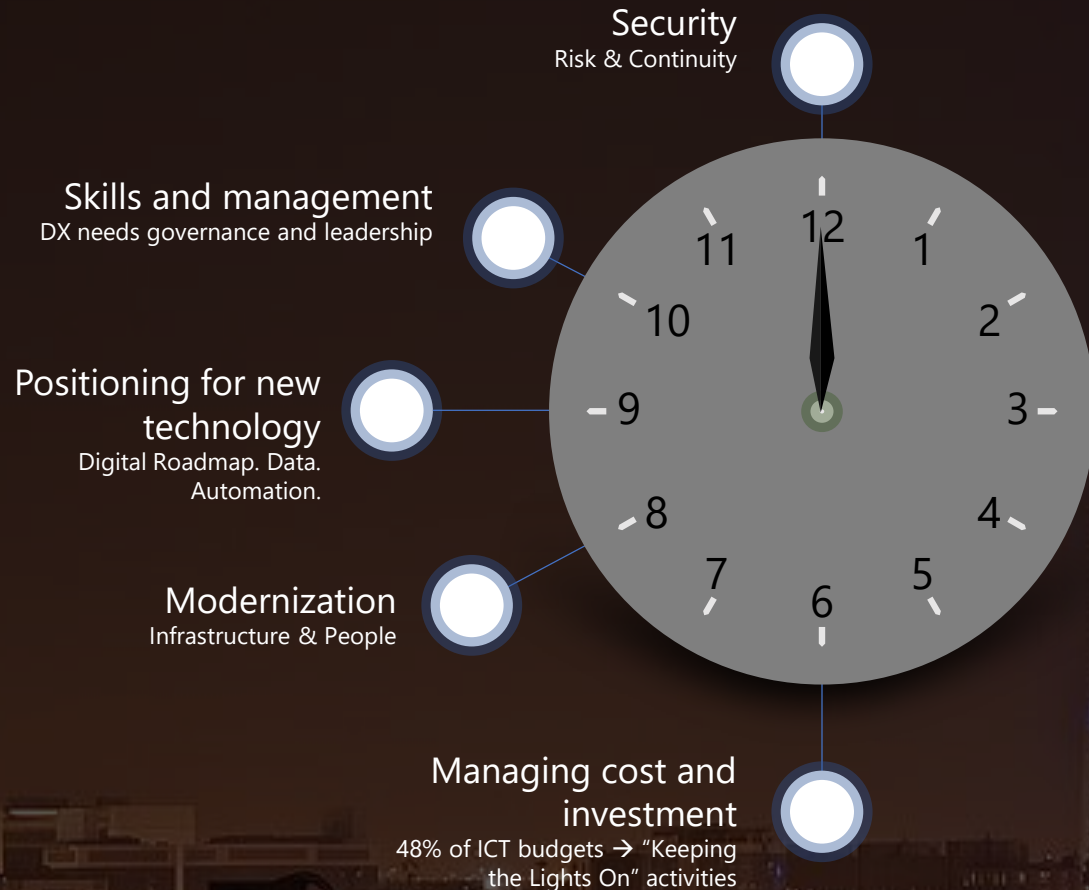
Security
Risk & Continuity

Skills and management
DX needs governance and leadership

Positioning for new technology
Digital Roadmap. Data. Automation.

Modernization
Infrastructure & People

Managing cost and investment
48% of ICT budgets → "Keeping the Lights On" activities

12
1
2
3
4
5
6
7
8
9
10
11